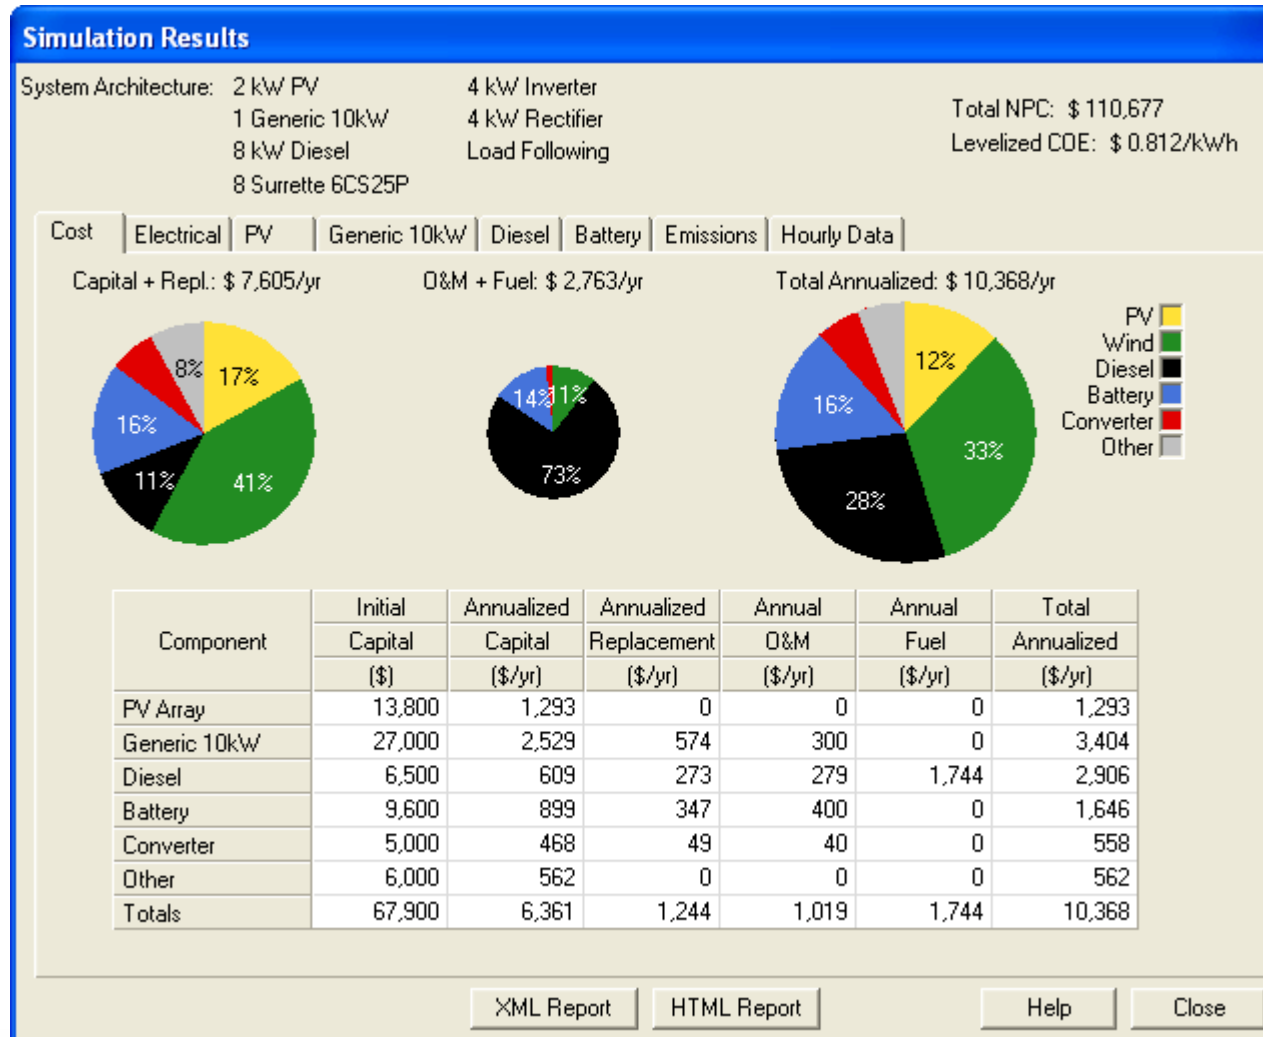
Simulation Results

System Architecture: 2 kW PV
1 Generic 10kW
8 kW Diesel
8 Surrette 6CS25P

4 kW Inverter
4 kW Rectifier
Load Following

Total NPC: $ 110,677
Levelized COE: $ 0.812/kWh

Cost | Electrical | PV | Generic 10kW | Diesel | Battery | Emissions | Hourly Data

Capital + Repl.: $ 7,605/yr

8% 17% 16% 11% 41%

O&M + Fuel: $ 2,763/yr

14% 11% 73%

Total Annualized: $ 10,368/yr

12% 16% 33% 28%

PV
Wind
Diesel
Battery
Converter
Other

| Component | Initial Capital ($) | Annualized Capital ($/yr) | Annualized Replacement ($/yr) | Annual O&M ($/yr) | Annual Fuel ($/yr) | Total Annualized ($/yr) |
|---|---|---|---|---|---|---|
| PV Array | 13,800 | 1,293 | 0 | 0 | 0 | 1,293 |
| Generic 10kW | 27,000 | 2,529 | 574 | 300 | 0 | 3,404 |
| Diesel | 6,500 | 609 | 273 | 279 | 1,744 | 2,906 |
| Battery | 9,600 | 899 | 347 | 400 | 0 | 1,646 |
| Converter | 5,000 | 468 | 49 | 40 | 0 | 558 |
| Other | 6,000 | 562 | 0 | 0 | 0 | 562 |
| Totals | 67,900 | 6,361 | 1,244 | 1,019 | 1,744 | 10,368 |

XML Report | HTML Report | Help | Close